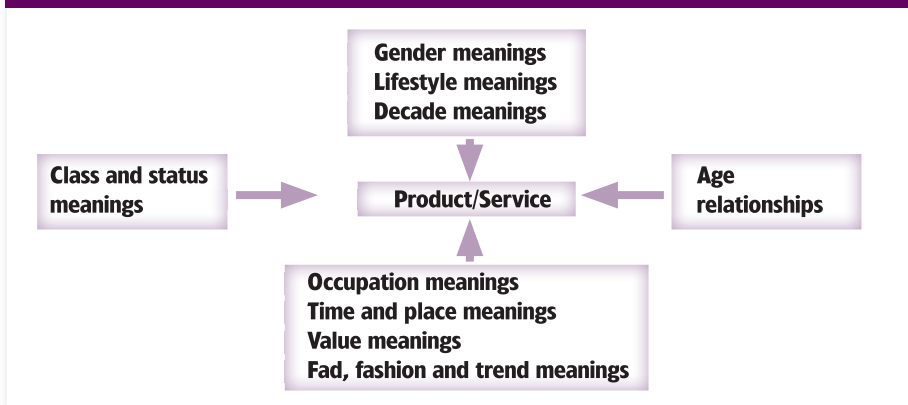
Gender meanings
Lifestyle meanings
Decade meanings

Class and status meanings

Product/Service

Age relationships

Occupation meanings
Time and place meanings
Value meanings
Fad, fashion and trend meanings